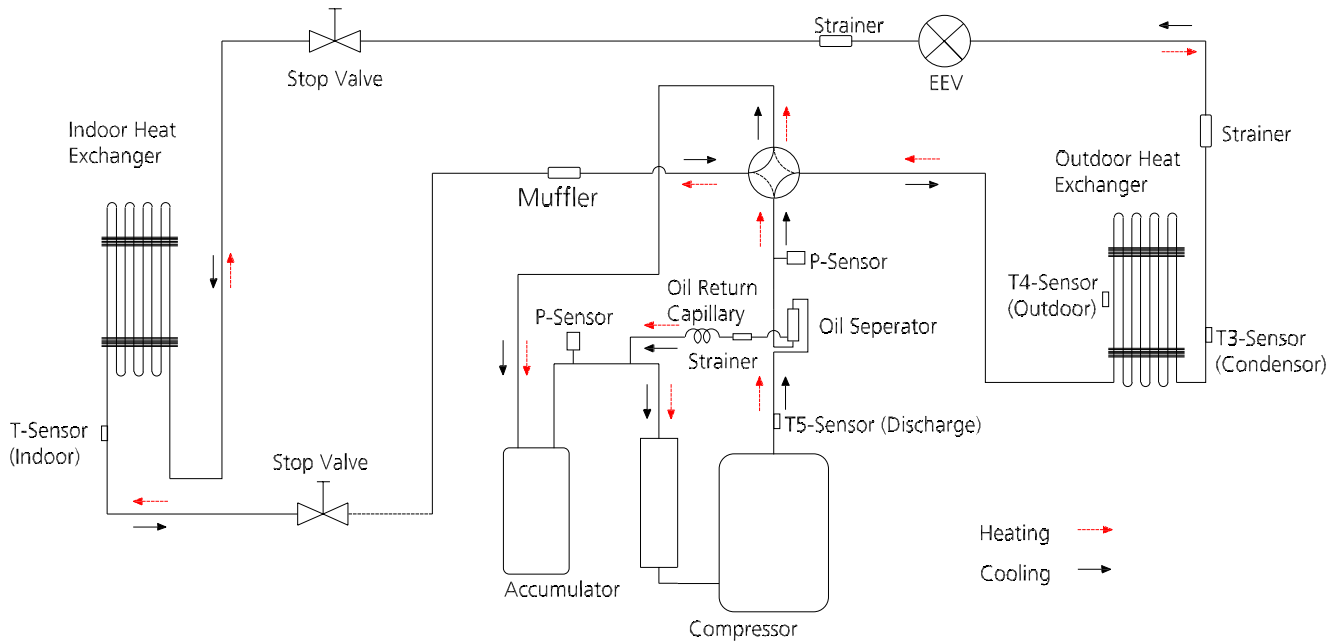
Strainer
Stop Valve
EEV
Strainer
Indoor Heat Exchanger
Muffler
Outdoor Heat Exchanger
P-Sensor
Oil Return Capillary
T4-Sensor (Outdoor)
P-Sensor
Oil Seperator
T3-Sensor (Condensor)
Strainer
T-Sensor (Indoor)
T5-Sensor (Discharge)
Stop Valve
Heating
Cooling
Accumulator
Compressor